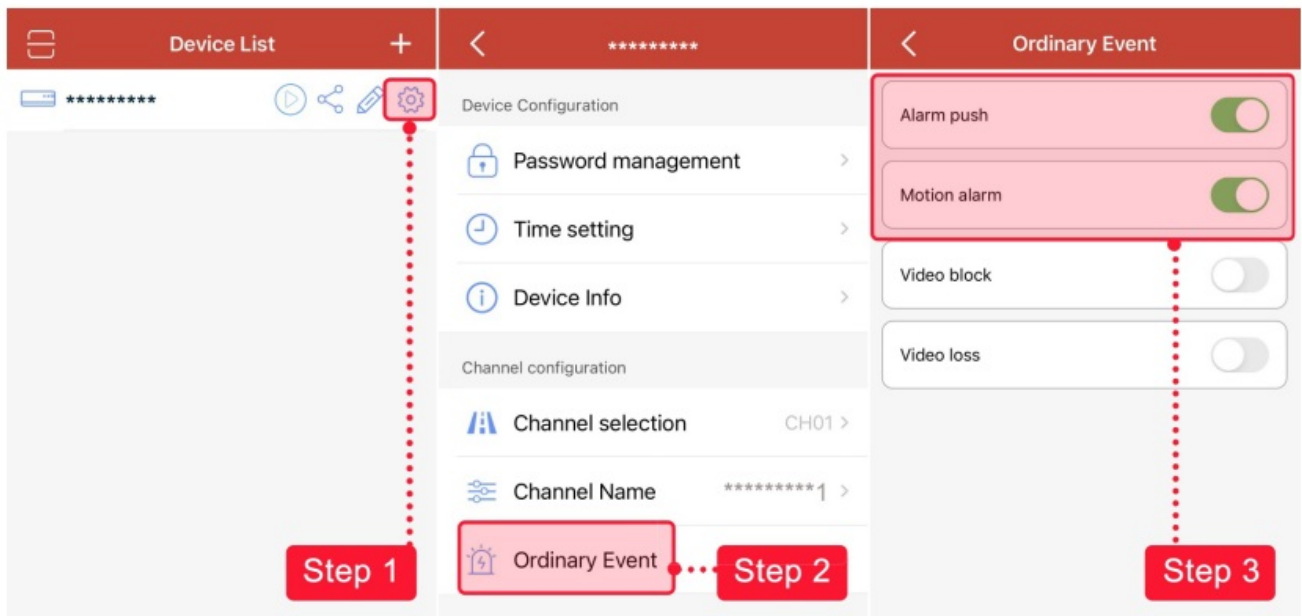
Device List
+
*********

Step 1

<
*********
Device Configuration
Password management
Time setting
Device Info
Channel configuration
Channel selection CH01
Channel Name *********1
Ordinary Event
Step 2

<
Ordinary Event
Alarm push
Motion alarm
Video block
Video loss
Step 3